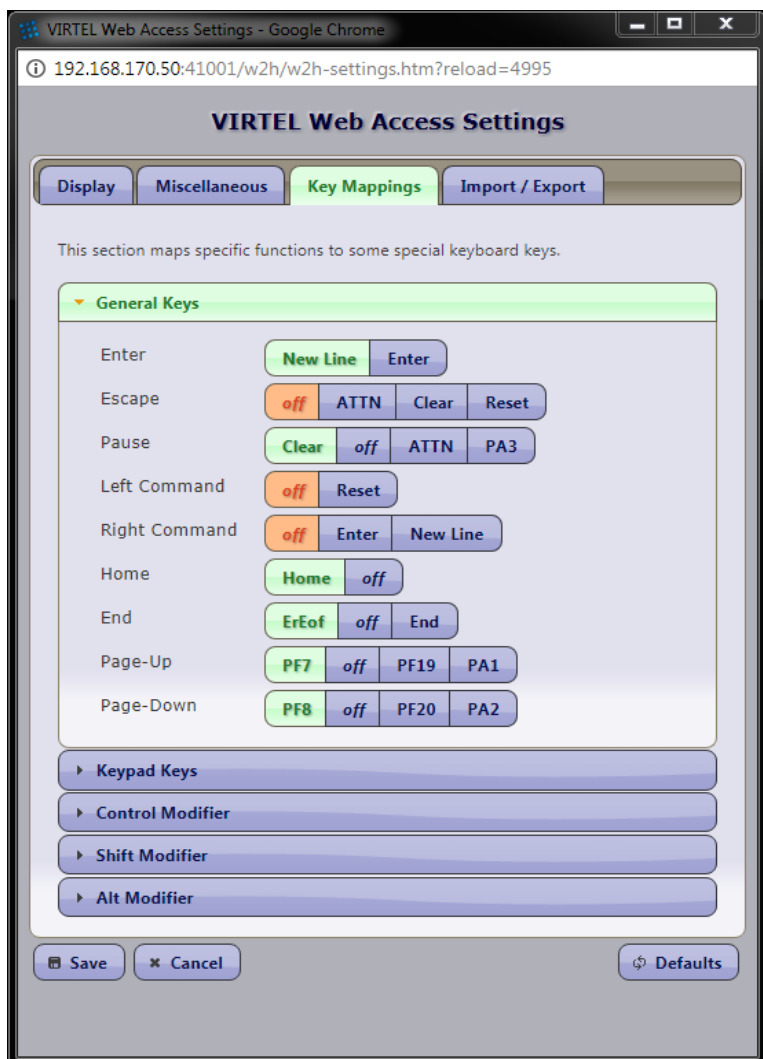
VIRTEL Web Access Settings - Google Chrome

192.168.170.50:41001/w2h/w2h-settings.htm?reload=4995

VIRTEL Web Access Settings

Display | Miscellaneous | Key Mappings | Import / Export

This section maps specific functions to some special keyboard keys.

General Keys

Enter: New Line | Enter
Escape: off | ATTN | Clear | Reset
Pause: Clear | off | ATTN | PA3
Left Command: off | Reset
Right Command: off | Enter | New Line
Home: Home | off
End: ErEof | off | End
Page-Up: PF7 | off | PF19 | PA1
Page-Down: PF8 | off | PF20 | PA2

Keypad Keys
Control Modifier
Shift Modifier
Alt Modifier

Save | Cancel | Defaults